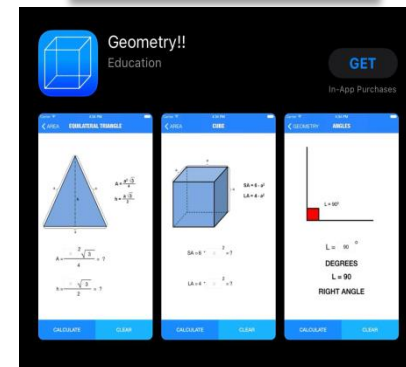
Geometry!!
Education

GET
In-App Purchases

AREA EQUILATERAL TRIANGLE

$A = \frac{a^2\sqrt{3}}{4}$

$h = \frac{a\sqrt{3}}{2}$

$A = \frac{2}{4}\sqrt{3} = ?$

$h = \frac{\sqrt{3}}{2} = ?$

CALCULATE CLEAR

AREA CUBE

$SA = 6 \cdot a^2$

$LA = 4 \cdot a^2$

$SA = 6 \cdot {}^2 = ?$

$LA = 4 \cdot {}^2 = ?$

CALCULATE CLEAR

GEOMETRY ANGLES

L = 90°

L = 90 °

DEGREES

L = 90

RIGHT ANGLE

CALCULATE CLEAR